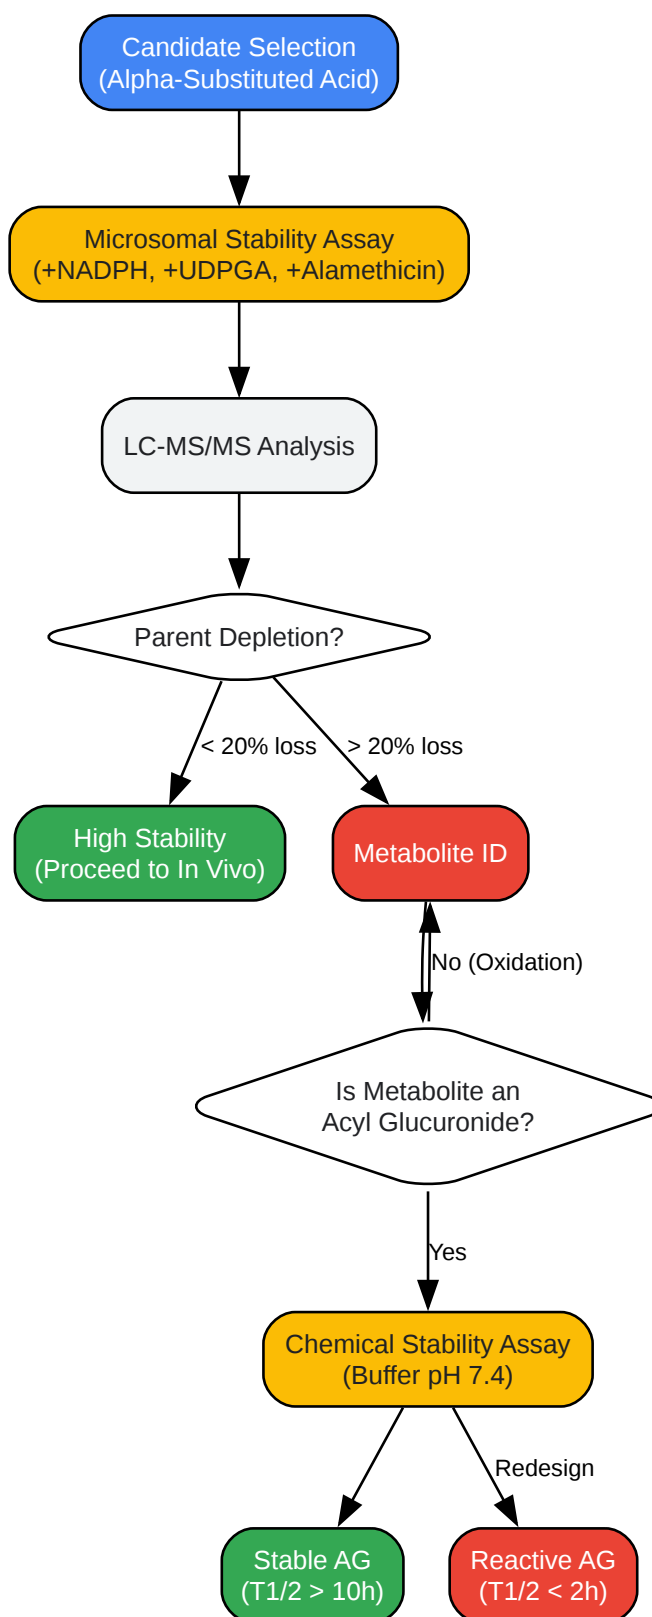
Candidate Selection
(Alpha-Substituted Acid)

Microsomal Stability Assay
(+NADPH, +UDPGA, +Alamethicin)

LC-MS/MS Analysis

Parent Depletion?

< 20% loss

> 20% loss

High Stability
(Proceed to In Vivo)

Metabolite ID

No (Oxidation)

Is Metabolite an
Acyl Glucuronide?

Yes

Chemical Stability Assay
(Buffer pH 7.4)

Redesign

Stable AG
(T1/2 > 10h)

Reactive AG
(T1/2 < 2h)